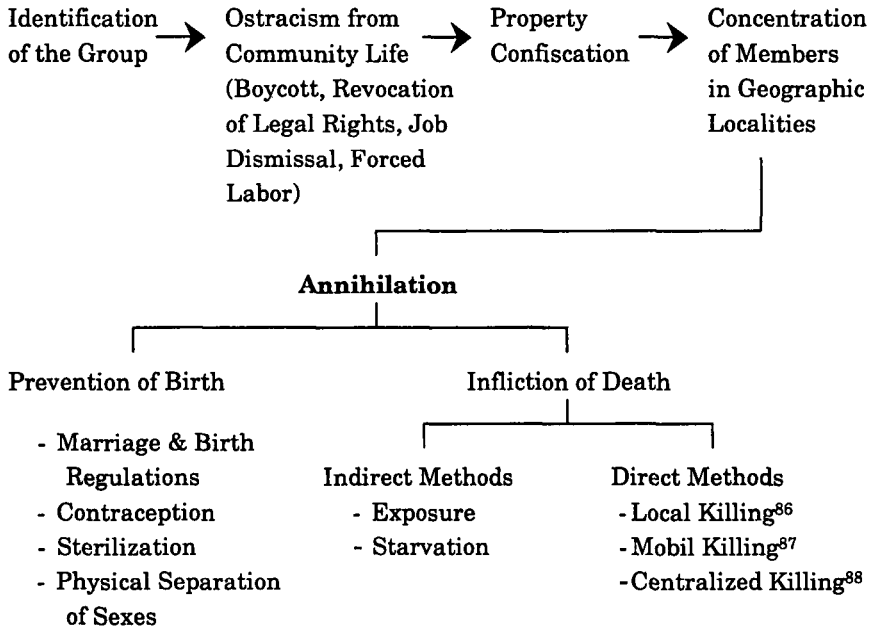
Identification of the Group

Ostracism from Community Life (Boycott, Revocation of Legal Rights, Job Dismissal, Forced Labor)

Property Confiscation

Concentration of Members in Geographic Localities

**Annihilation**

Prevention of Birth

- Marriage & Birth Regulations
- Contraception
- Sterilization
- Physical Separation of Sexes

Infliction of Death

Indirect Methods
- Exposure
- Starvation

Direct Methods
- Local Killing$^{86}$
- Mobil Killing$^{87}$
- Centralized Killing$^{88}$